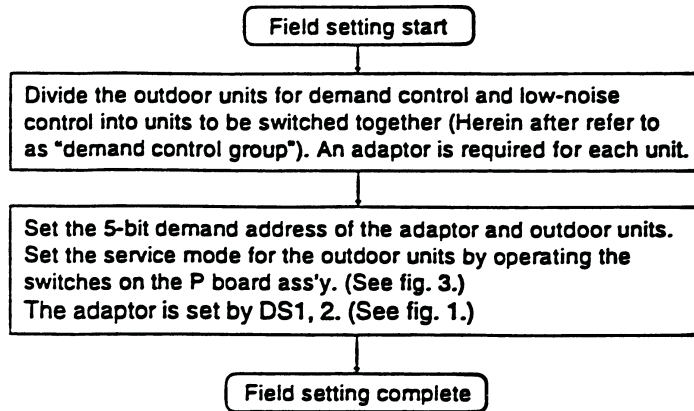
Field setting start

Divide the outdoor units for demand control and low-noise control into units to be switched together (Herein after refer to as "demand control group"). An adaptor is required for each unit.

Set the 5-bit demand address of the adaptor and outdoor units. Set the service mode for the outdoor units by operating the switches on the P board ass'y. (See fig. 3.)
The adaptor is set by DS1, 2. (See fig. 1.)

Field setting complete